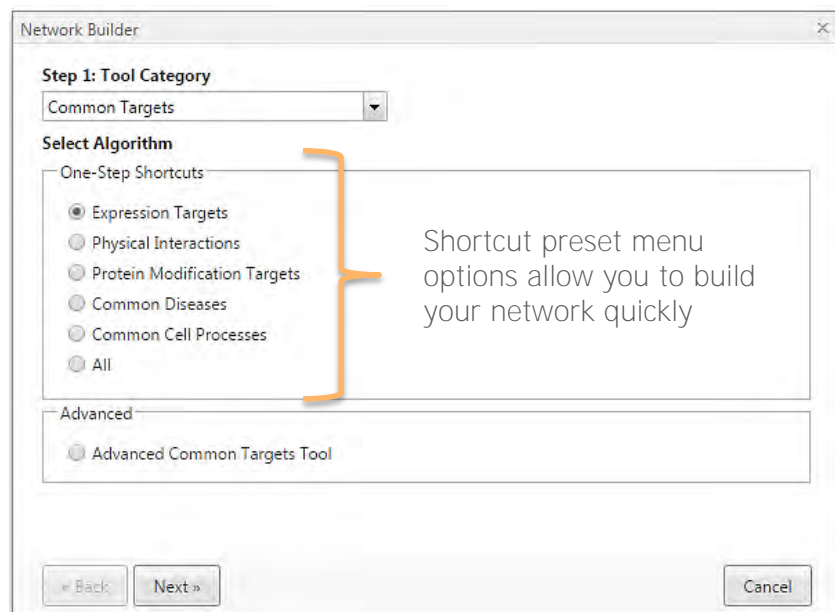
Network Builder

×

Step 1: Tool Category

Common Targets

Select Algorithm

One-Step Shortcuts

Expression Targets

Physical Interactions

Protein Modification Targets

Common Diseases

Common Cell Processes

All

Shortcut preset menu options allow you to build your network quickly

Advanced

Advanced Common Targets Tool

« Back

Next »

Cancel